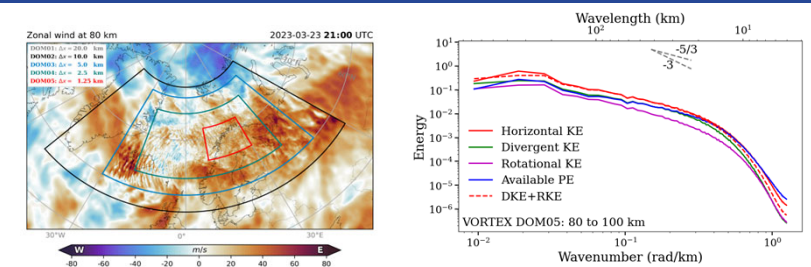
Zonal wind at 80 km

2023-03-23 **21:00** UTC

DOM01: $\Delta x = 20.0$ km
DOM02: $\Delta x = 10.0$ km
DOM03: $\Delta x = 5.0$ km
DOM04: $\Delta x = 2.5$ km
DOM05: $\Delta x = 1.25$ km

30°W 0° 30°E

W m/s E

-80 -60 -40 -20 0 20 40 60 80

Wavelength (km)

$10^2$ $10^1$

-5/3
-3

$10^1$
$10^0$
$10^{-1}$
$10^{-2}$
$10^{-3}$
$10^{-4}$
$10^{-5}$
$10^{-6}$

Energy

Horizontal KE
Divergent KE
Rotational KE
Available PE
DKE+RKE

VORTEX DOM05: 80 to 100 km

$10^{-2}$ $10^{-1}$ $10^0$

Wavenumber (rad/km)